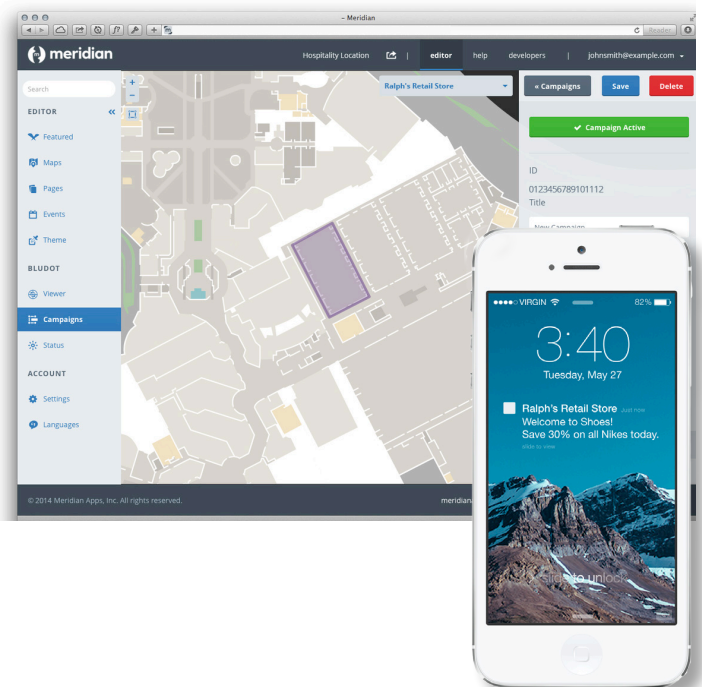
– Meridian

Reader

meridian

Hospitality Location | editor help developers | johnsmith@example.com

Search

EDITOR

Featured

Maps

Pages

Events

Theme

BLUDOT

Viewer

Campaigns

Status

ACCOUNT

Settings

Languages

+

−

Ralph's Retail Store

« Campaigns Save Delete

Campaign Active

ID

0123456789101112

Title

New Campaign

© 2014 Meridian Apps, Inc. All rights reserved.

meridian

●●●●○ VIRGIN 82%

3:40

Tuesday, May 27

Ralph's Retail Store Just now

Welcome to Shoes!

Save 30% on all Nikes today.

slide to view

slide to unlock